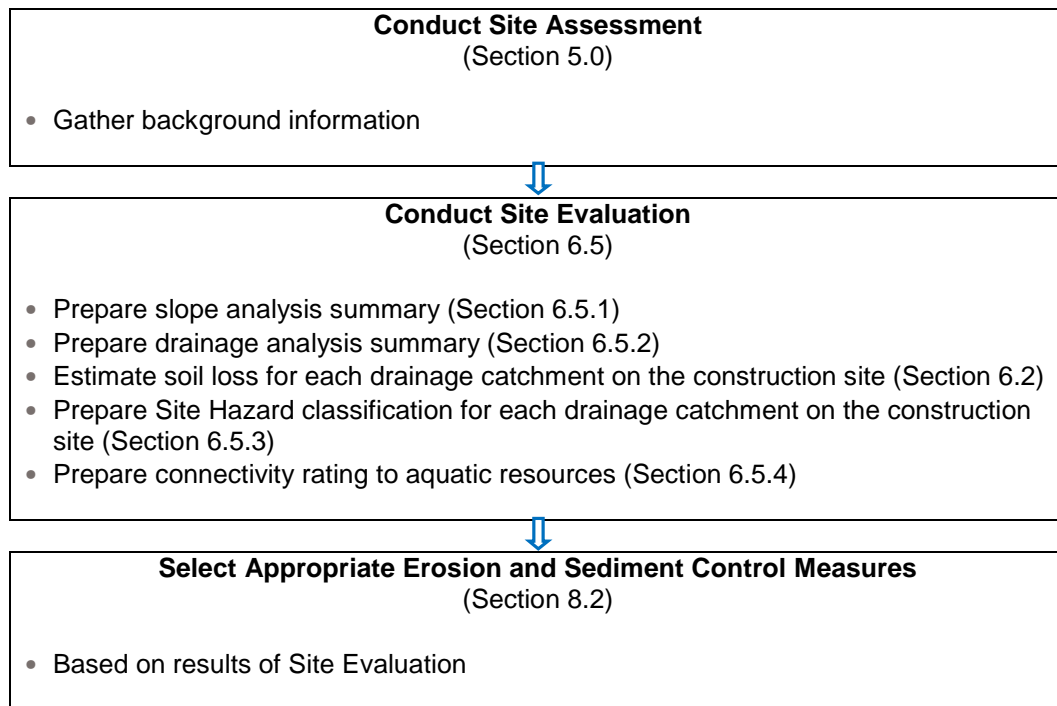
**Conduct Site Assessment**
(Section 5.0)

- Gather background information

**Conduct Site Evaluation**
(Section 6.5)

- Prepare slope analysis summary (Section 6.5.1)
- Prepare drainage analysis summary (Section 6.5.2)
- Estimate soil loss for each drainage catchment on the construction site (Section 6.2)
- Prepare Site Hazard classification for each drainage catchment on the construction site (Section 6.5.3)
- Prepare connectivity rating to aquatic resources (Section 6.5.4)

**Select Appropriate Erosion and Sediment Control Measures**
(Section 8.2)

- Based on results of Site Evaluation